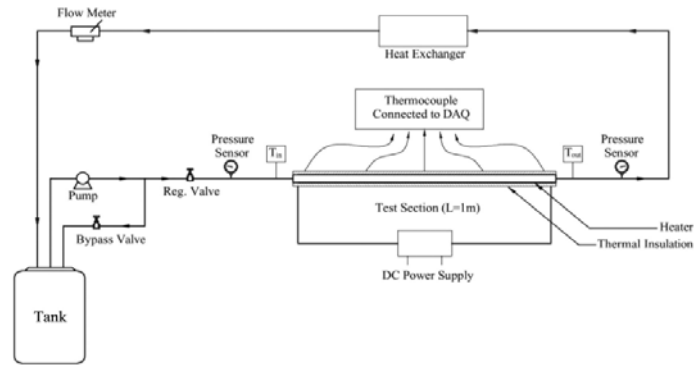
Flow Meter

Heat Exchanger

Thermocouple Connected to DAQ

Pressure Sensor

$T_{in}$

$T_{out}$

Pressure Sensor

Pump

Reg. Valve

Test Section (L=1m)

Heater

Bypass Valve

Thermal Insulation

DC Power Supply

Tank